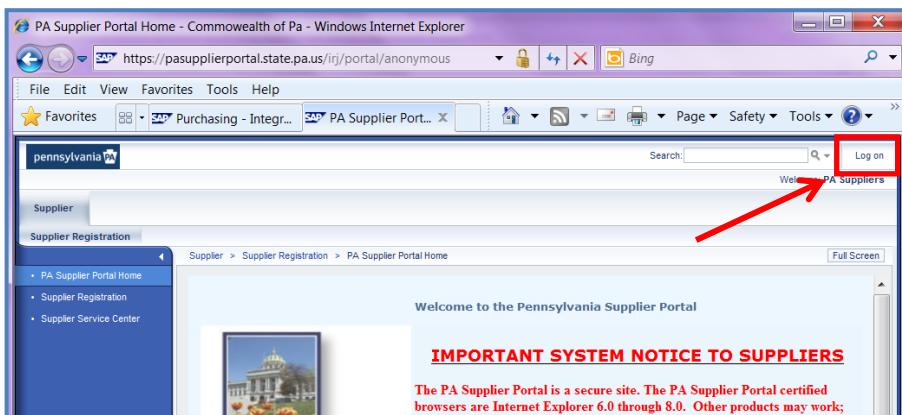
PA Supplier Portal Home - Commowealth of Pa - Windows Internet Explorer

https://pasupplierportal.state.pa.us/irj/portal/anonymous

Bing

File Edit View Favorites Tools Help

Favorites

Purchasing - Integr...

PA Supplier Port...

Page ▾ Safety ▾ Tools ▾

pennsylvania PA

Search:

Log on

Welc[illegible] PA Suppliers

Supplier

Supplier Registration

Supplier > Supplier Registration > PA Supplier Portal Home

Full Screen

• PA Supplier Portal Home
• Supplier Registration
• Supplier Service Center

Welcome to the Pennsylvania Supplier Portal

IMPORTANT SYSTEM NOTICE TO SUPPLIERS

The PA Supplier Portal is a secure site. The PA Supplier Portal certified browsers are Internet Explorer 6.0 through 8.0. Other products may work;